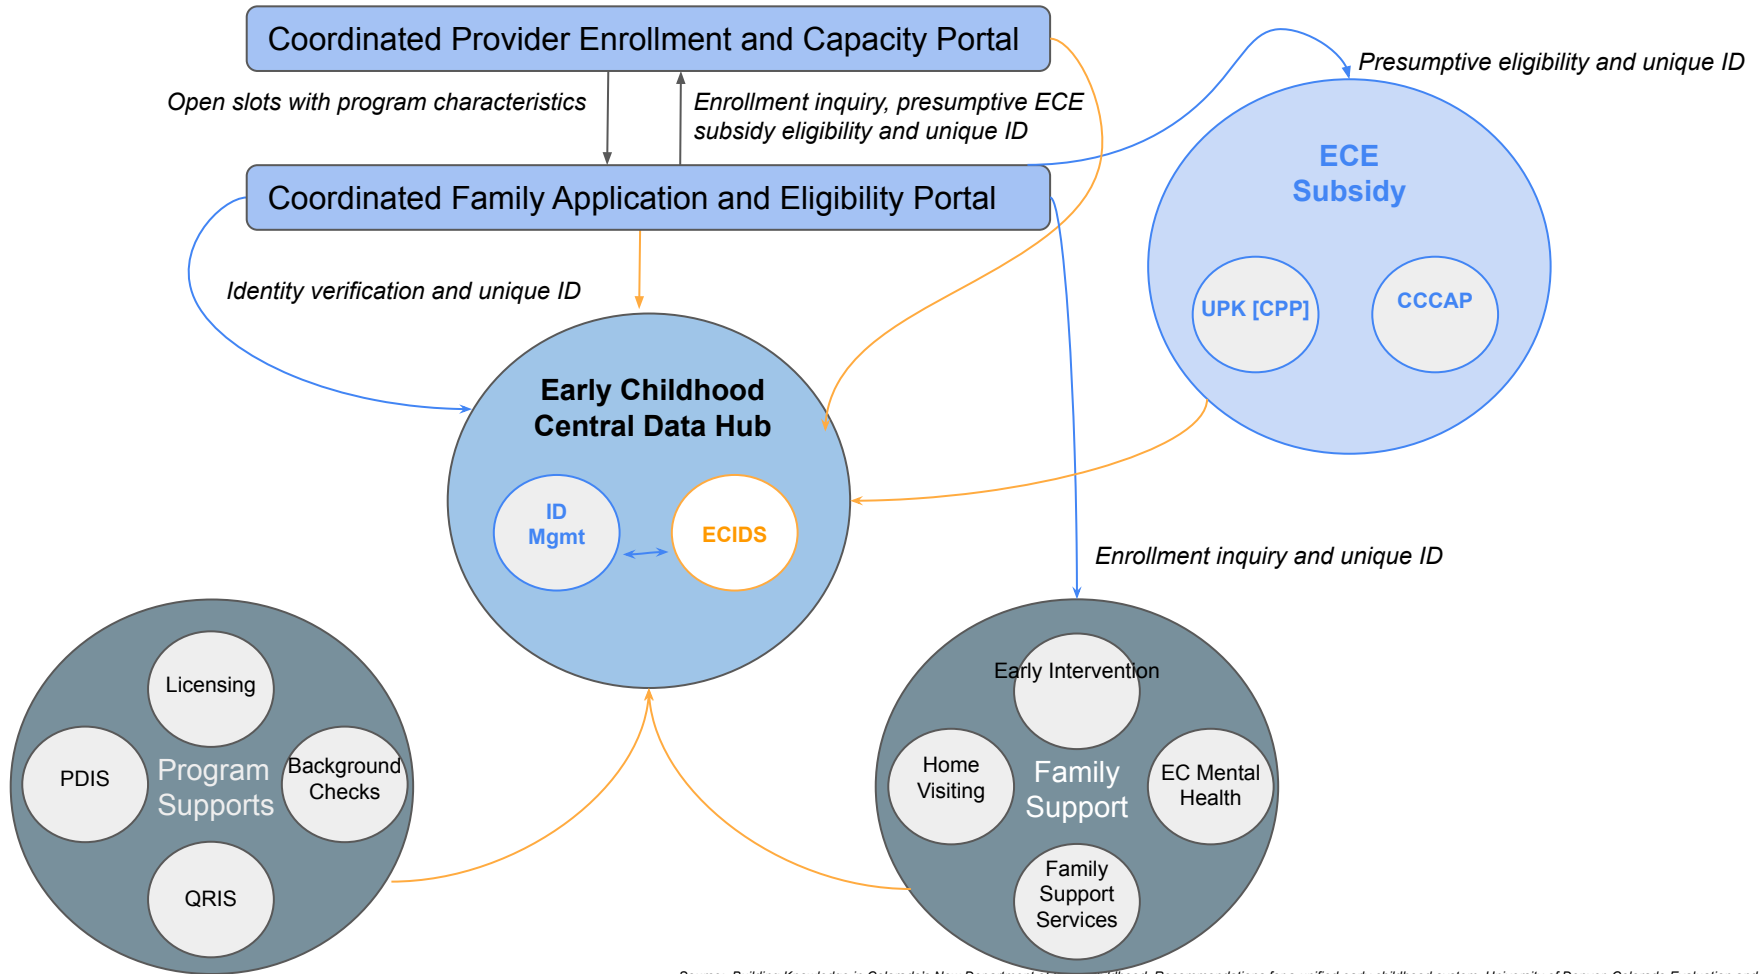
Coordinated Provider Enrollment and Capacity Portal

Open slots with program characteristics

Enrollment inquiry, presumptive ECE subsidy eligibility and unique ID

Presumptive eligibility and unique ID

Coordinated Family Application and Eligibility Portal

ECE Subsidy

UPK [CPP]

CCCAP

Identity verification and unique ID

Early Childhood Central Data Hub

ID Mgmt

ECIDS

Enrollment inquiry and unique ID

Licensing

PDIS

Program Supports

Background Checks

QRIS

Early Intervention

Home Visiting

Family Support

EC Mental Health

Family Support Services

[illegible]